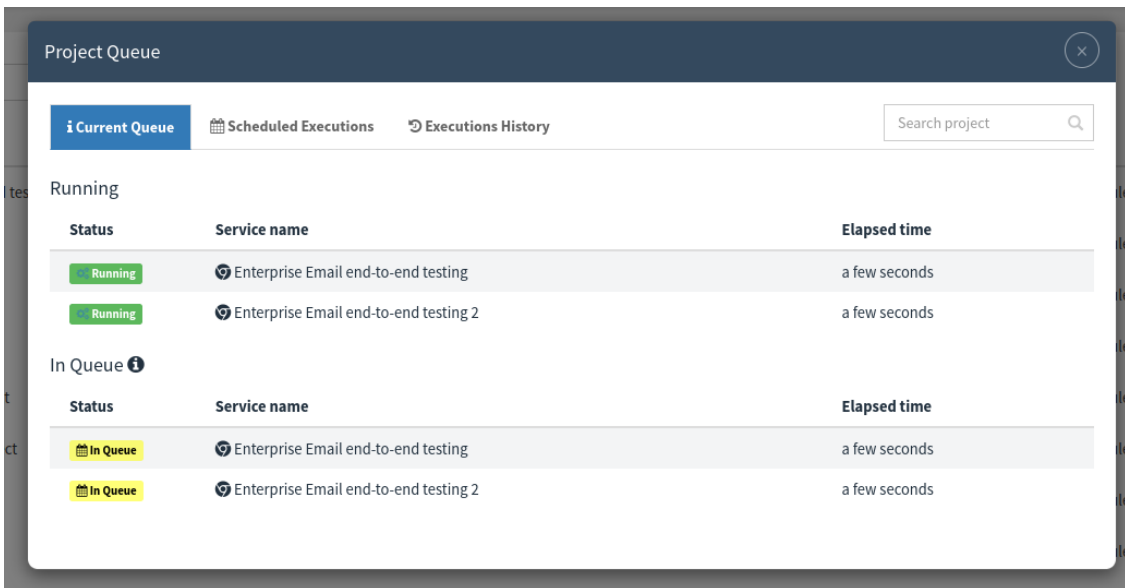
Project Queue

×

Current Queue
Scheduled Executions
Executions History

Search project

Running

| Status | Service name | Elapsed time |
|---|---|---|
| Running | Enterprise Email end-to-end testing | a few seconds |
| Running | Enterprise Email end-to-end testing 2 | a few seconds |

In Queue

| Status | Service name | Elapsed time |
|---|---|---|
| In Queue | Enterprise Email end-to-end testing | a few seconds |
| In Queue | Enterprise Email end-to-end testing 2 | a few seconds |